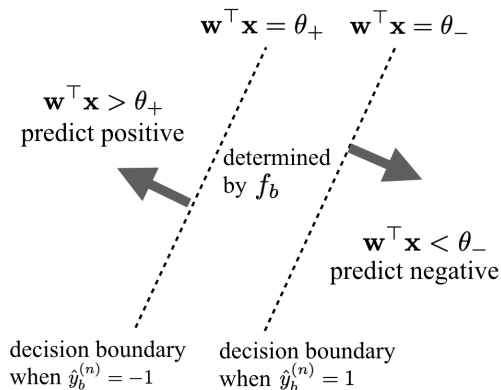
$\mathbf{w}^\top \mathbf{x} = \theta_+$ $\mathbf{w}^\top \mathbf{x} = \theta_-$

$\mathbf{w}^\top \mathbf{x} > \theta_+$
predict positive

determined by $f_b$

$\mathbf{w}^\top \mathbf{x} < \theta_-$
predict negative

decision boundary when $\hat{y}_b^{(n)} = -1$

decision boundary when $\hat{y}_b^{(n)} = 1$